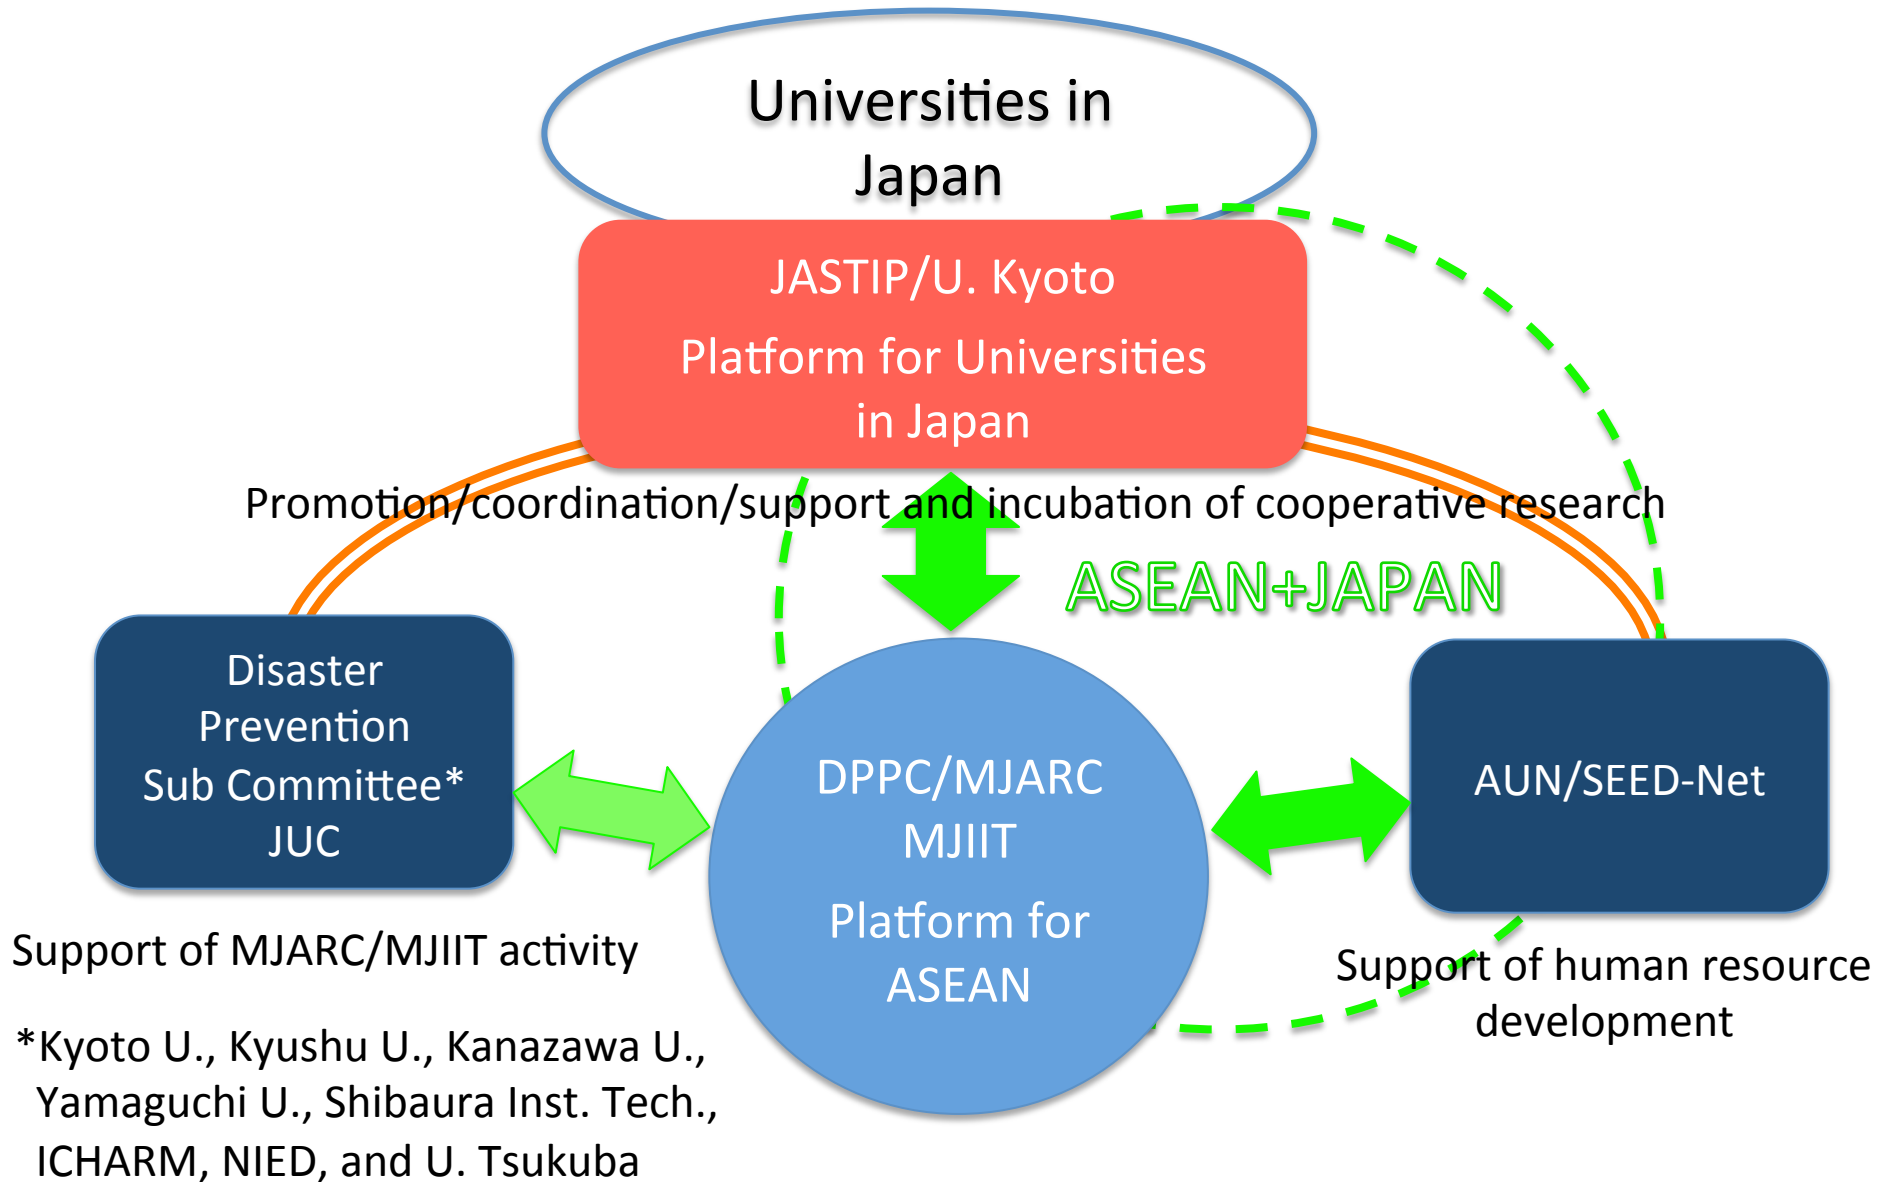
Universities in Japan

JASTIP/U. Kyoto

Platform for Universities in Japan

Promotion/coordination/support and incubation of cooperative research

ASEAN+JAPAN

Disaster Prevention Sub Committee* JUC

DPPC/MJARC MJIIT

Platform for ASEAN

AUN/SEED-Net

Support of MJARC/MJIIT activity

Support of human resource development

*Kyoto U., Kyushu U., Kanazawa U., Yamaguchi U., Shibaura Inst. Tech., ICHARM, NIED, and U. Tsukuba